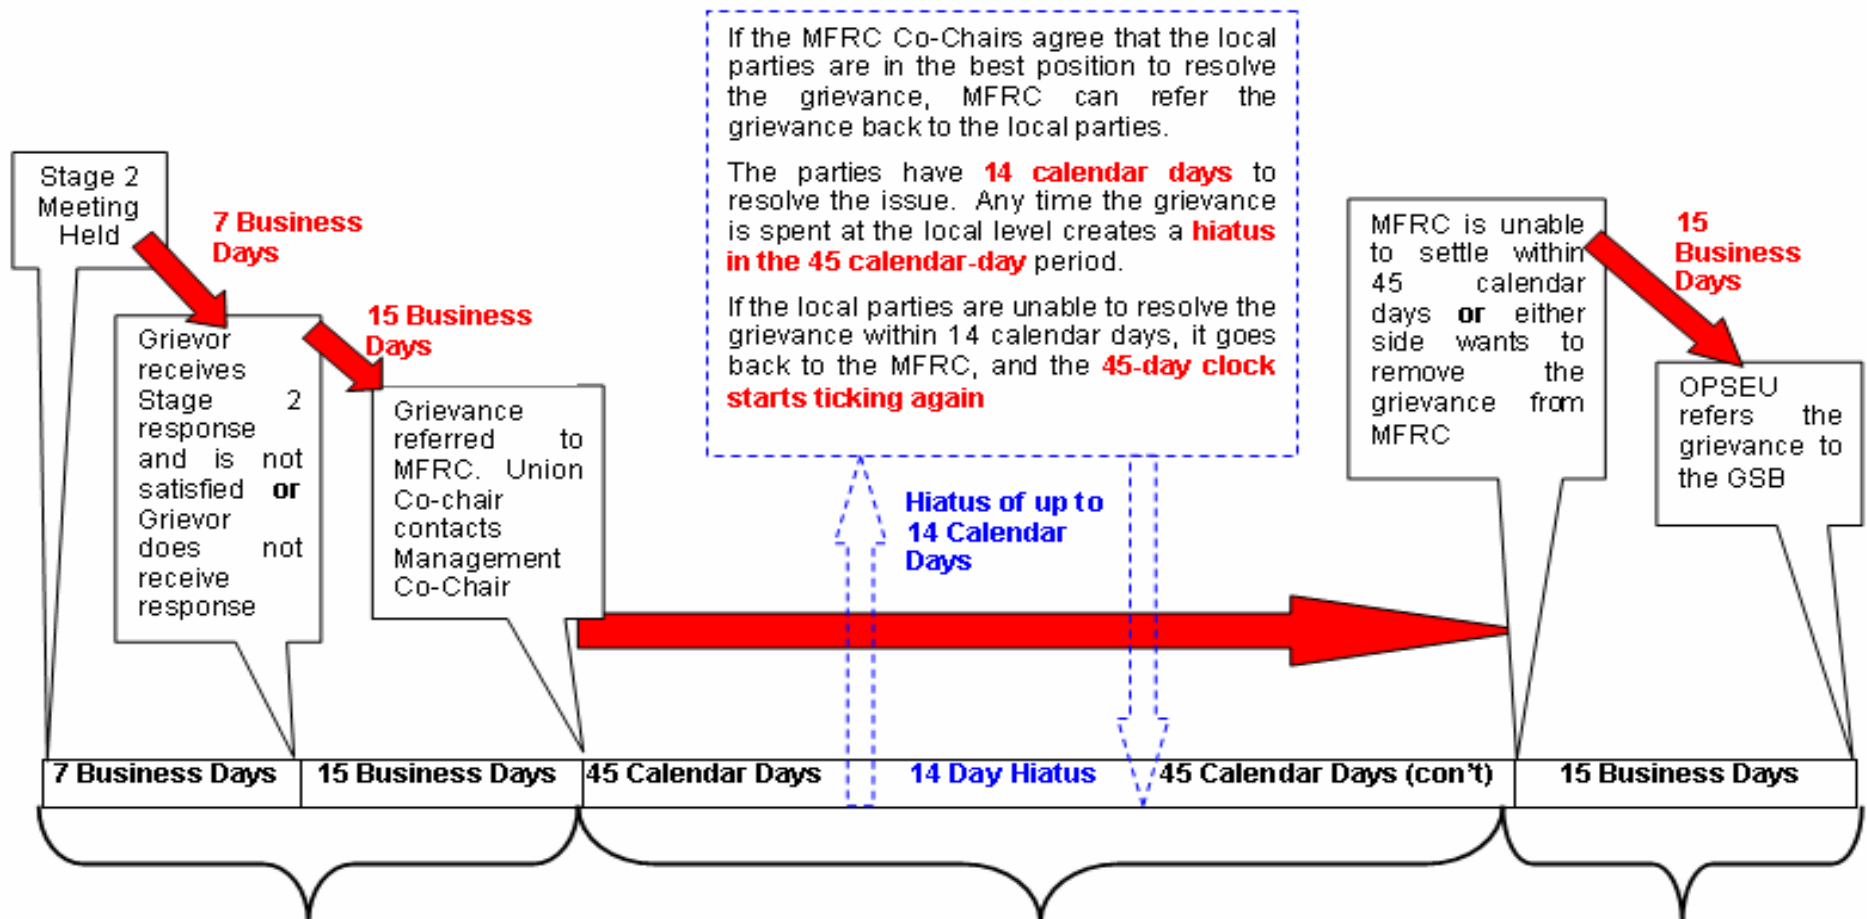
If the MFRC Co-Chairs agree that the local parties are in the best position to resolve the grievance, MFRC can refer the grievance back to the local parties.

The parties have 14 calendar days to resolve the issue. Any time the grievance is spent at the local level creates a hiatus in the 45 calendar-day period.

If the local parties are unable to resolve the grievance within 14 calendar days, it goes back to the MFRC, and the 45-day clock starts ticking again

Stage 2 Meeting Held

7 Business Days

Grievor receives Stage 2 response and is not satisfied or Grievor does not receive response

15 Business Days

Grievance referred to MFRC. Union Co-chair contacts Management Co-Chair

Hiatus of up to 14 Calendar Days

MFRC is unable to settle within 45 calendar days or either side wants to remove the grievance from MFRC

15 Business Days

OPSEU refers the grievance to the GSB

| 7 Business Days | 15 Business Days | 45 Calendar Days | 14 Day Hiatus | 45 Calendar Days (con't) | 15 Business Days |
|---|---|---|---|---|---|